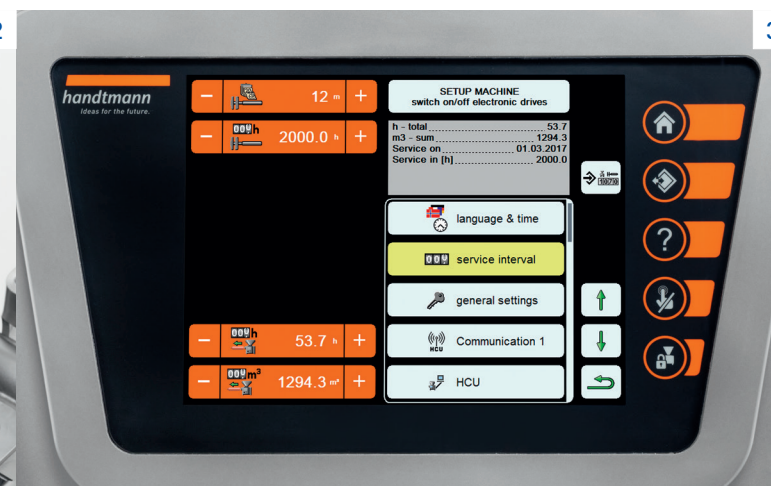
handtmann
Ideas for the future.

− 12 m +

− 000h 2000.0 h +

SETUP MACHINE
switch on/off electronic drives

h - total 53.7
m3 - sum 1294.3
Service on 01.03.2017
Service in [h] 2000.0

language & time

000 service interval

general settings

HCU Communication 1

HCU

− 000h 53.7 h +

− 000m³ 1294.3 m³ +

?